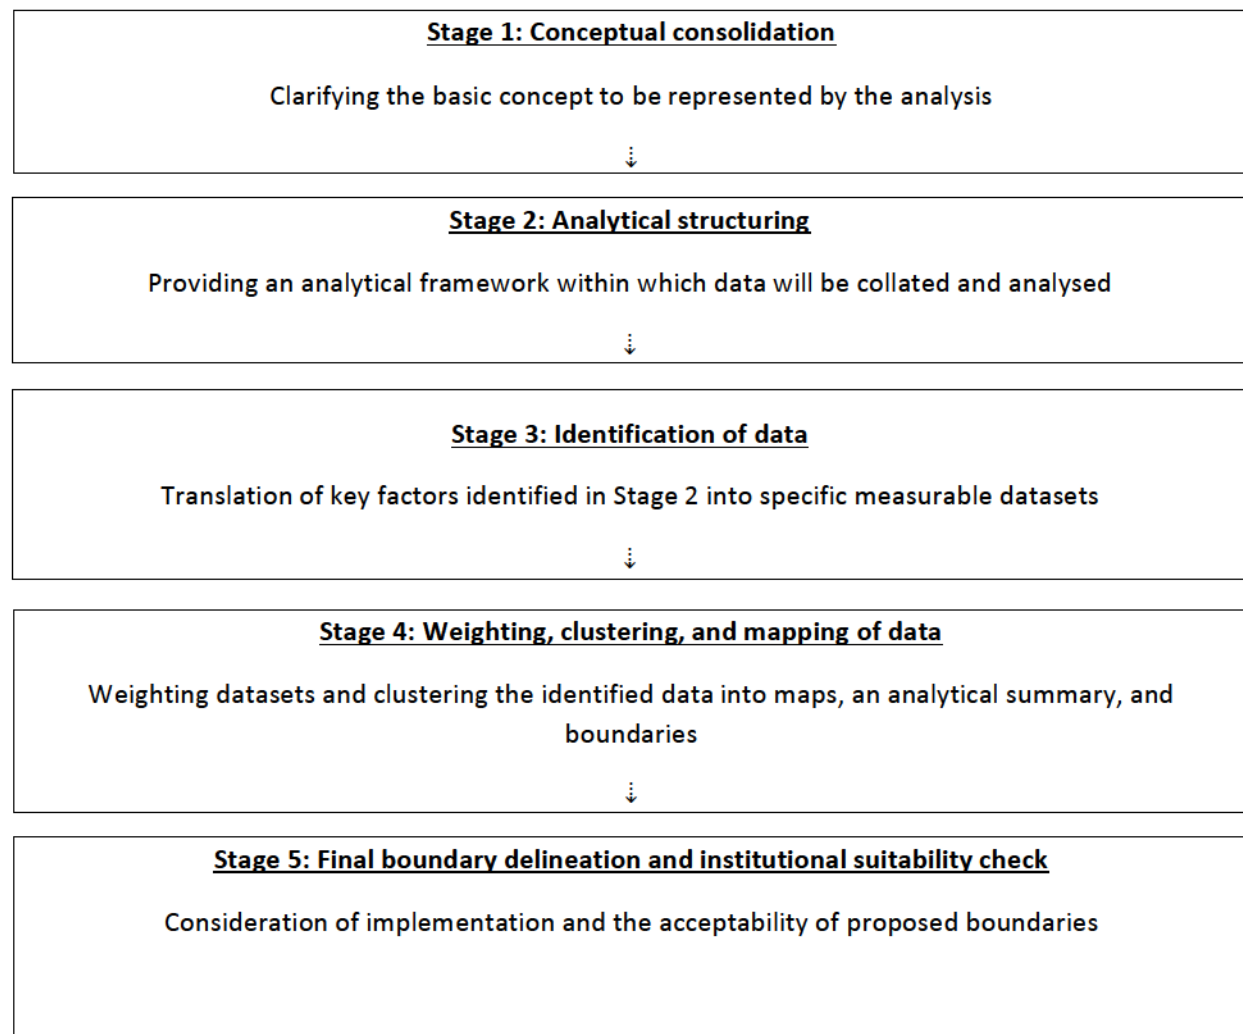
Stage 1: Conceptual consolidation

Clarifying the basic concept to be represented by the analysis

Stage 2: Analytical structuring

Providing an analytical framework within which data will be collated and analysed

Stage 3: Identification of data

Translation of key factors identified in Stage 2 into specific measurable datasets

Stage 4: Weighting, clustering, and mapping of data

Weighting datasets and clustering the identified data into maps, an analytical summary, and boundaries

Stage 5: Final boundary delineation and institutional suitability check

Consideration of implementation and the acceptability of proposed boundaries